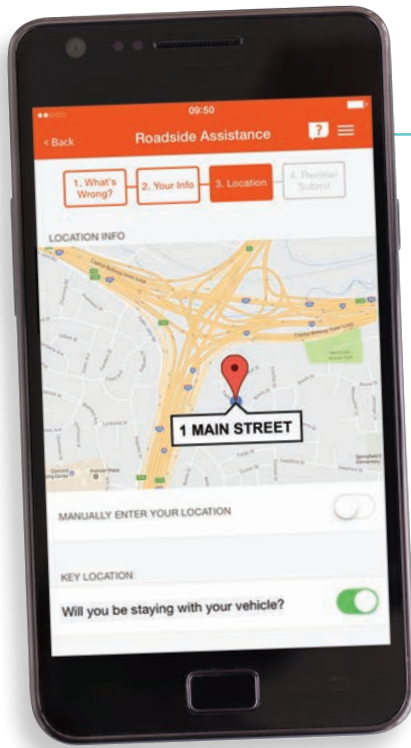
09:50

< Back

Roadside Assistance

?

1. What's Wrong?

2. Your Info

3. Location

4. Review/ Submit

LOCATION INFO

1 MAIN STREET

MANUALLY ENTER YOUR LOCATION

KEY LOCATION

Will you be staying with your vehicle?